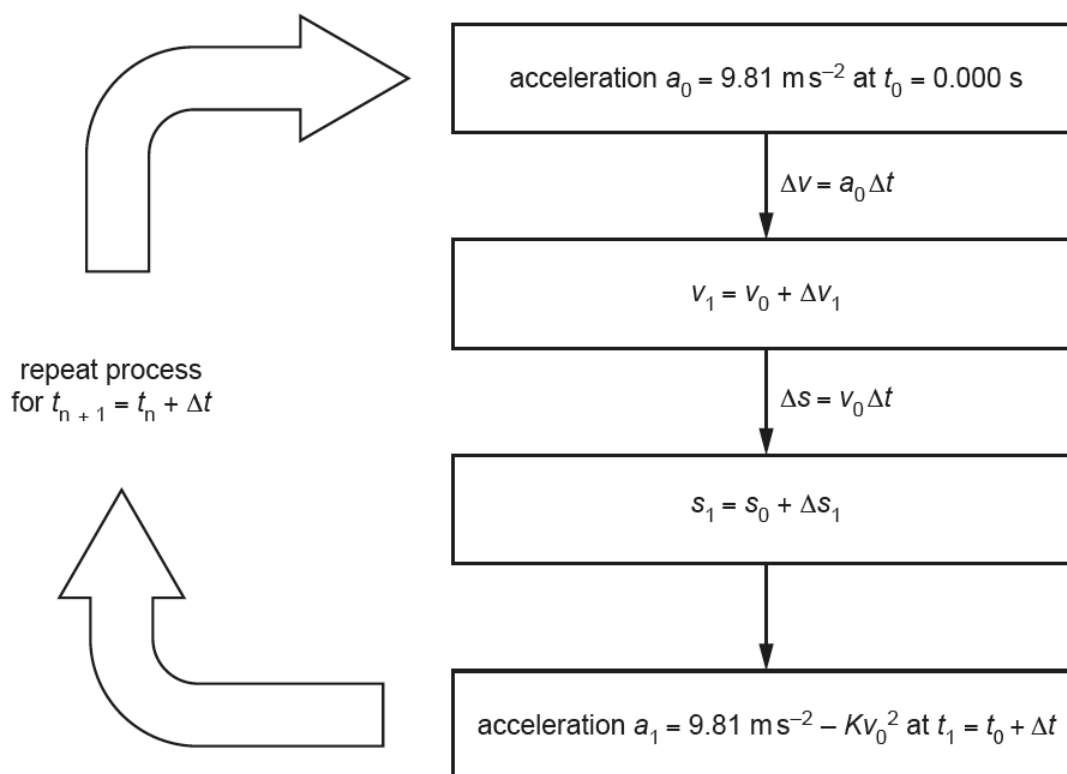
acceleration $a_0 = 9.81\ \text{m s}^{-2}$ at $t_0 = 0.000\ \text{s}$

$\Delta v = a_0 \Delta t$

$v_1 = v_0 + \Delta v_1$

repeat process for $t_{n+1} = t_n + \Delta t$

$\Delta s = v_0 \Delta t$

$s_1 = s_0 + \Delta s_1$

acceleration $a_1 = 9.81\ \text{m s}^{-2} - Kv_0^2$ at $t_1 = t_0 + \Delta t$